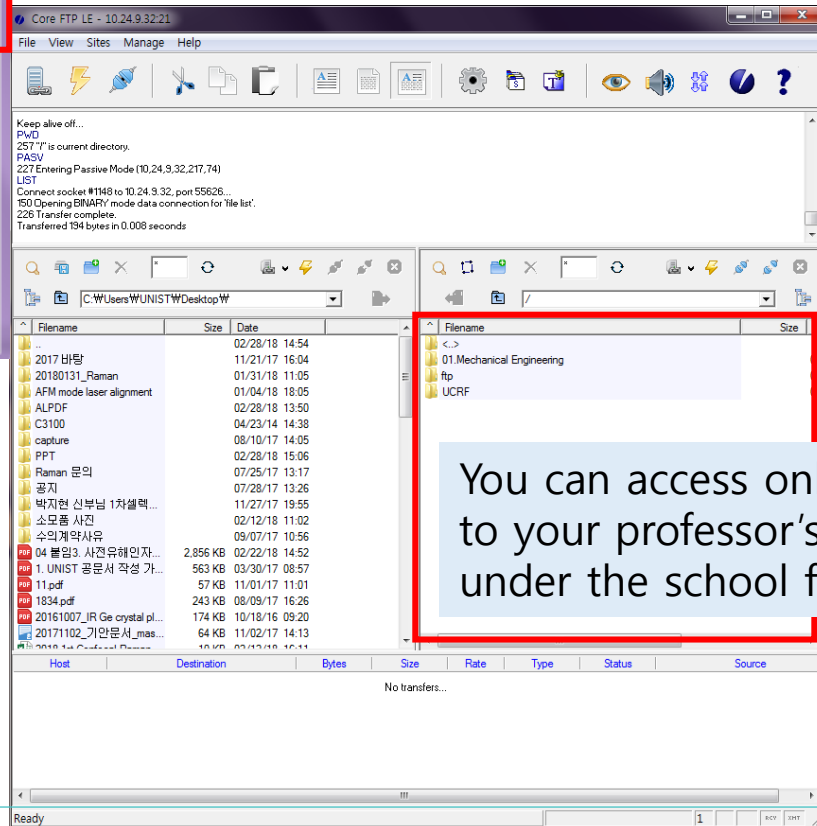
Core FTP LE - 10.24.9.32:21

File View Sites Manage Help

Keep alive off...
PWD
257 "/" is current directory.
PASV
227 Entering Passive Mode (10,24,9,32,217,74)
LIST
Connect socket #1148 to 10.24.9.32, port 55626...
150 Opening BINARY mode data connection for 'file list'.
226 Transfer complete.
Transferred 194 bytes in 0.008 seconds

*

C:₩Users₩UNIST₩Desktop₩

| Filename | Size | Date |
|---|---|---|
| .. | | 02/28/18 14:54 |
| 2017 바탕 | | 11/21/17 16:04 |
| 20180131_Raman | | 01/31/18 11:05 |
| AFM mode laser alignment | | 01/04/18 18:05 |
| ALPDF | | 02/28/18 13:50 |
| C3100 | | 04/23/14 14:38 |
| capture | | 08/10/17 14:05 |
| PPT | | 02/28/18 15:06 |
| Raman 문의 | | 07/25/17 13:17 |
| 공지 | | 07/28/17 13:26 |
| 박지현 신부님 1차셀렉... | | 11/27/17 19:55 |
| 소모품 사진 | | 02/12/18 11:02 |
| 수의계약사유 | | 09/07/17 10:56 |
| 04 붙임3. 사전유해인자... | 2,856 KB | 02/22/18 14:52 |
| 1. UNIST 공문서 작성 가... | 563 KB | 03/30/17 08:57 |
| 11.pdf | 57 KB | 11/01/17 11:01 |
| 1834.pdf | 243 KB | 08/09/17 16:26 |
| 20161007_IR Ge crystal pl... | 174 KB | 10/18/16 09:20 |
| 20171102_기안문서_mas... | 64 KB | 11/02/17 14:13 |

*

/

| Filename | Size |
|---|---|
| <..> | |
| 01.Mechanical Engineering | |
| ftp | |
| UCRF | |

You can access on
to your professor's
under the school f

| Host | Destination | Bytes | Size | Rate | Type | Status | Source |
|---|---|---|---|---|---|---|---|

No transfers...

Ready 1